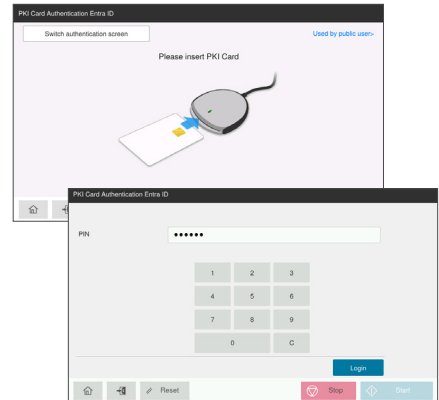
PKI Card Authentication Entra ID

Switch authentication screen

Used by public user>

Please insert PKI Card

PKI Card Authentication Entra ID

PIN

••••••

| 1 | 2 | 3 |
|---|---|---|
| 4 | 5 | 6 |
| 7 | 8 | 9 |
| 0 | | C |

Login

Reset

Stop

Start